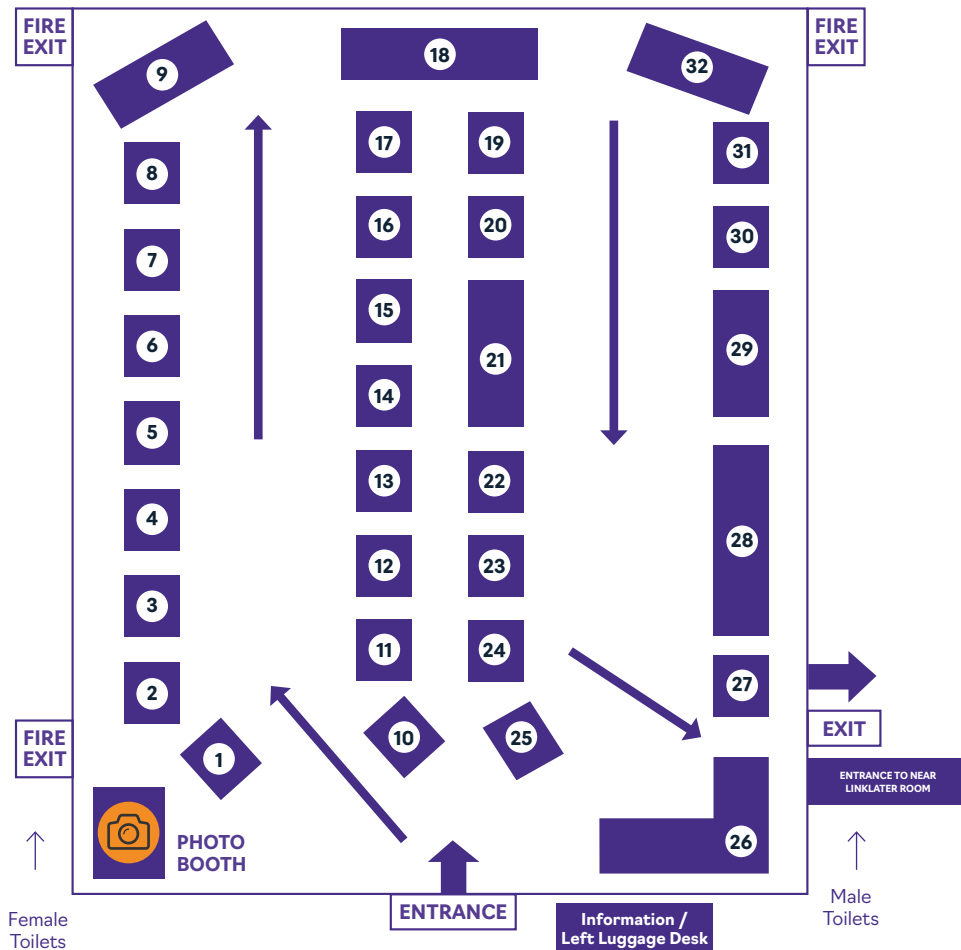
FIRE EXIT

FIRE EXIT

18

9

32

17

19

8

31

16

20

30

7

15

6

21

29

5

14

13

22

4

28

12

23

3

11

24

2

27

EXIT

FIRE EXIT

1

10

25

ENTRANCE TO NEAR LINKLATER ROOM

PHOTO BOOTH

26

Female Toilets

ENTRANCE

Information / Left Luggage Desk

Male Toilets